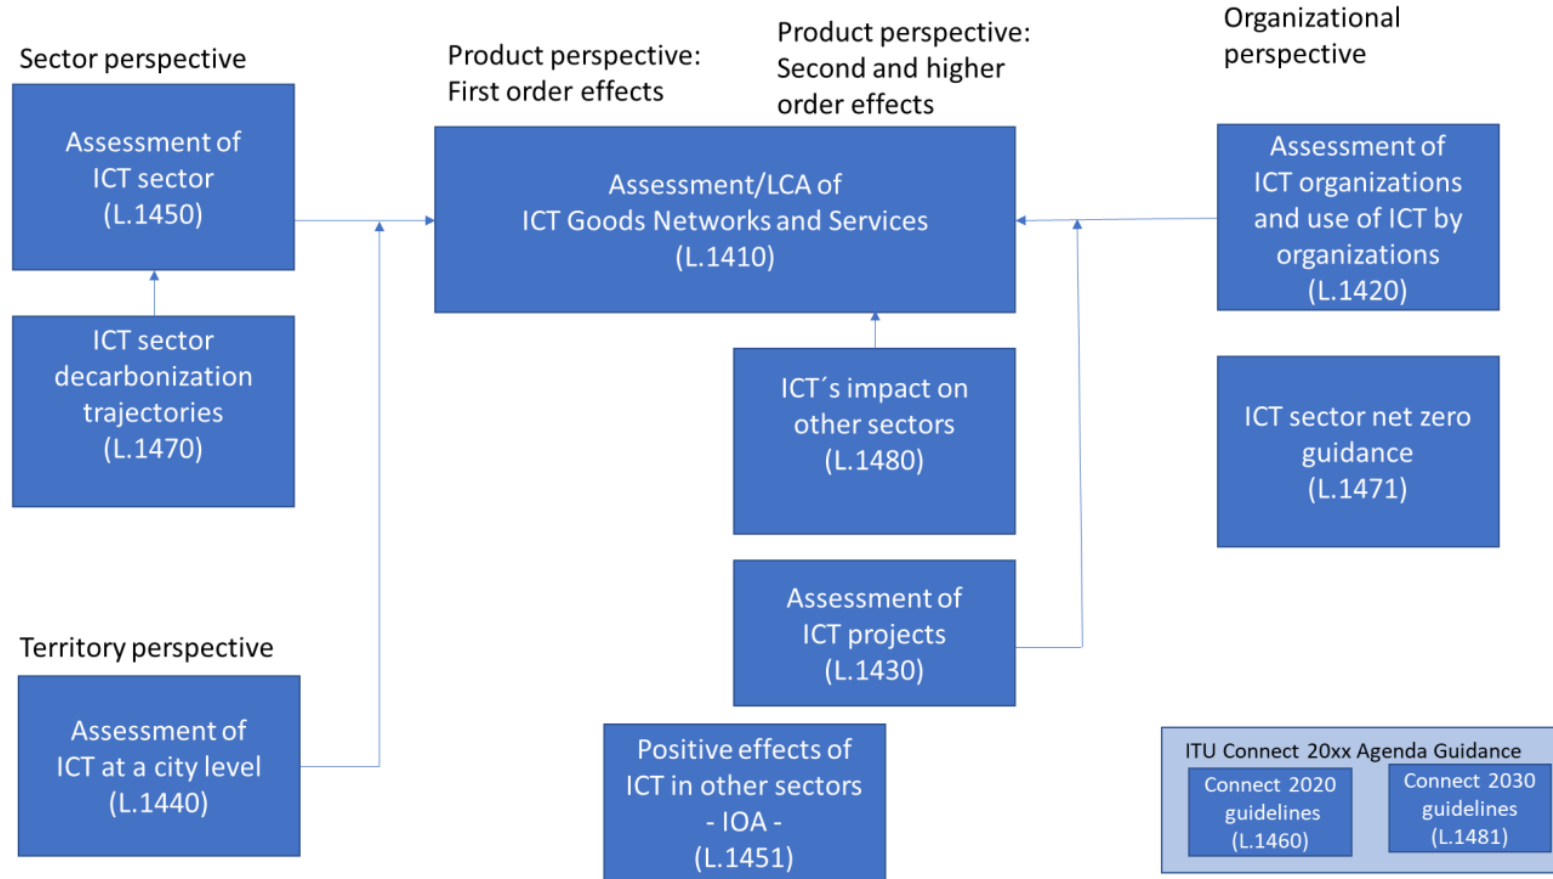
Sector perspective

Assessment of ICT sector (L.1450)

ICT sector decarbonization trajectories (L.1470)

Product perspective: First order effects

Product perspective: Second and higher order effects

Assessment/LCA of ICT Goods Networks and Services (L.1410)

Organizational perspective

Assessment of ICT organizations and use of ICT by organizations (L.1420)

ICT´s impact on other sectors (L.1480)

ICT sector net zero guidance (L.1471)

Assessment of ICT projects (L.1430)

Territory perspective

Assessment of ICT at a city level (L.1440)

Positive effects of ICT in other sectors - IOA - (L.1451)

ITU Connect 20xx Agenda Guidance

Connect 2020 guidelines (L.1460)

Connect 2030 guidelines (L.1481)